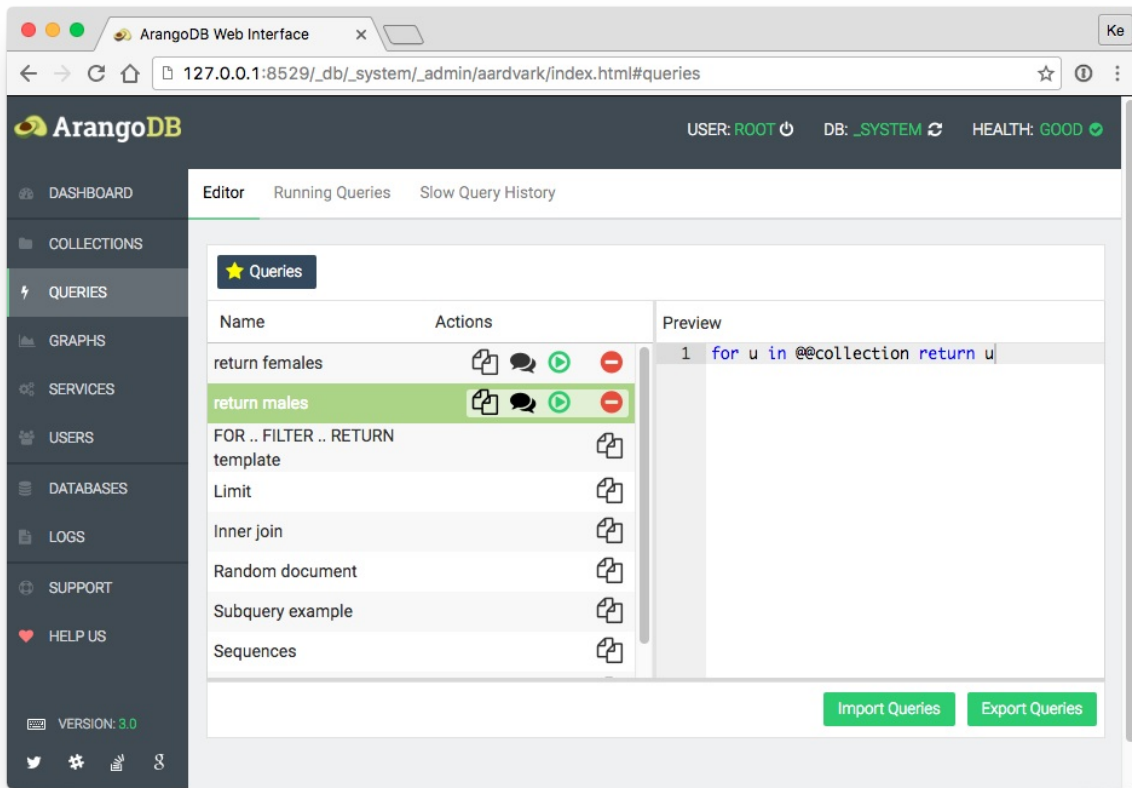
ArangoDB Web Interface

Ke

127.0.0.1:8529/_db/_system/_admin/aardvark/index.html#queries

ArangoDB

USER: ROOT DB: _SYSTEM HEALTH: GOOD

DASHBOARD

COLLECTIONS

QUERIES

GRAPHS

SERVICES

USERS

DATABASES

LOGS

SUPPORT

HELP US

VERSION: 3.0

Editor Running Queries Slow Query History

Queries

| Name | Actions |
|---|---|
| return females | |
| return males | |
| FOR .. FILTER .. RETURN template | |
| Limit | |
| Inner join | |
| Random document | |
| Subquery example | |
| Sequences | |

Preview

1 for u in @@collection return u

Import Queries Export Queries